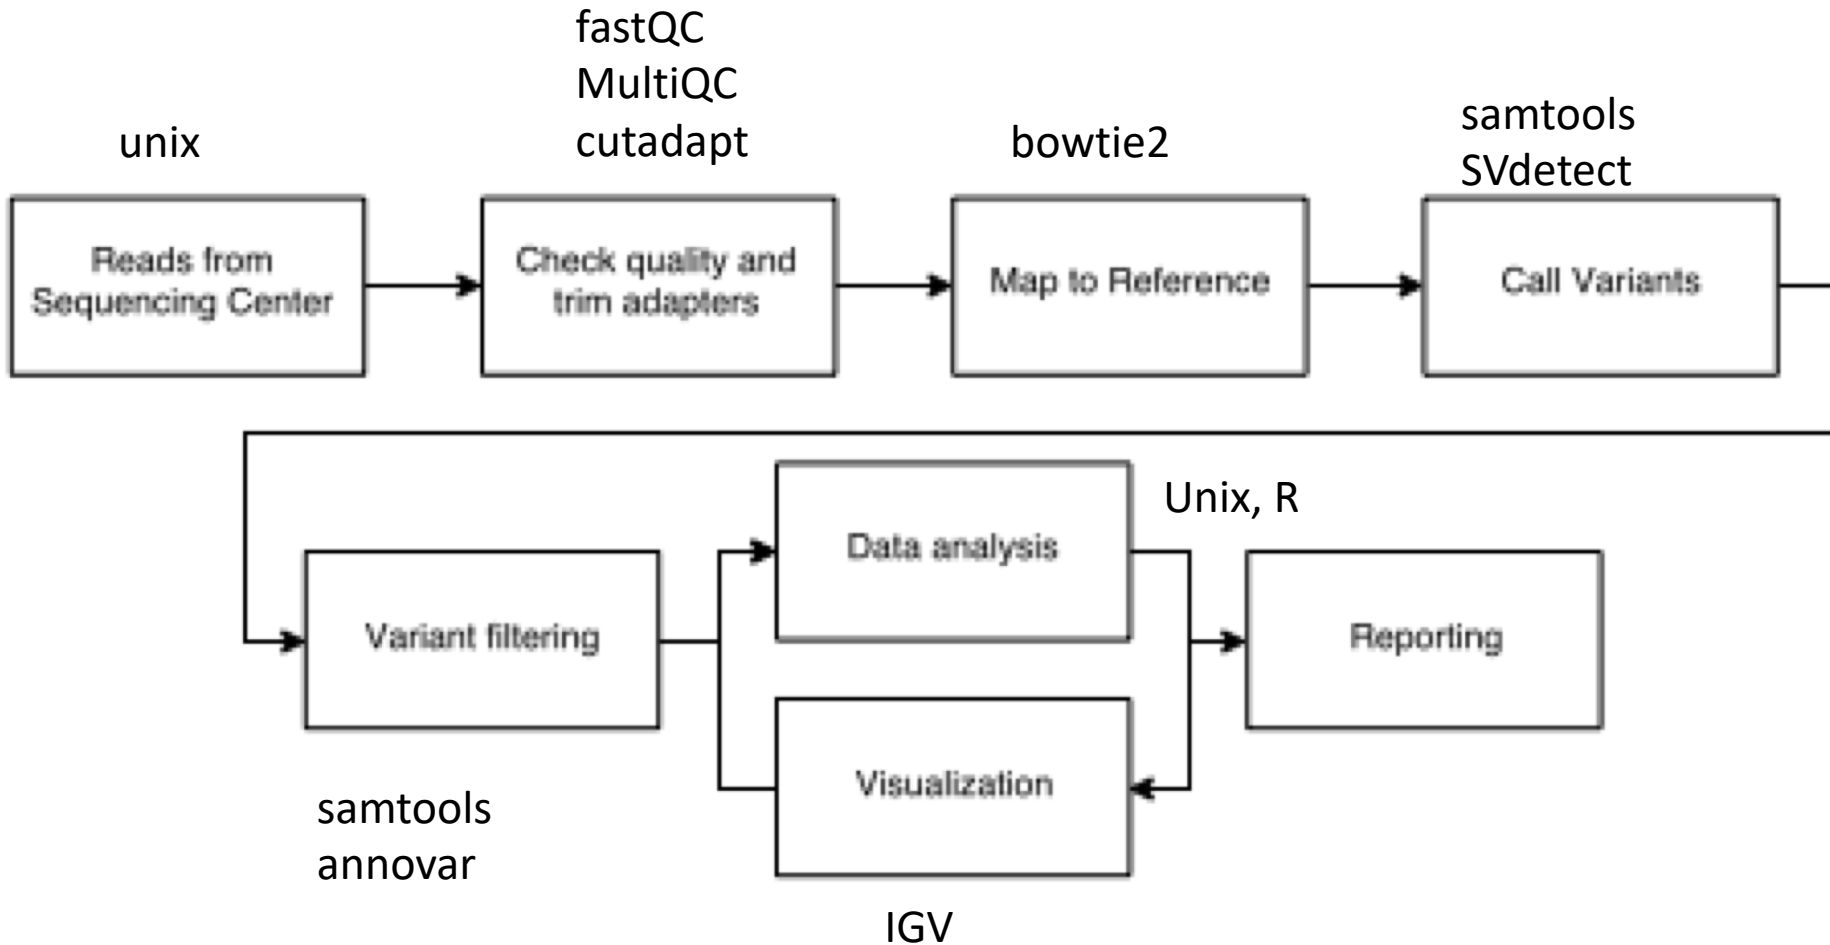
unix

Reads from Sequencing Center

fastQC
MultiQC
cutadapt

Check quality and trim adapters

bowtie2

Map to Reference

samtools
SVdetect

Call Variants

Variant filtering

samtools
annovar

Data analysis

Unix, R

Visualization

IGV

Reporting